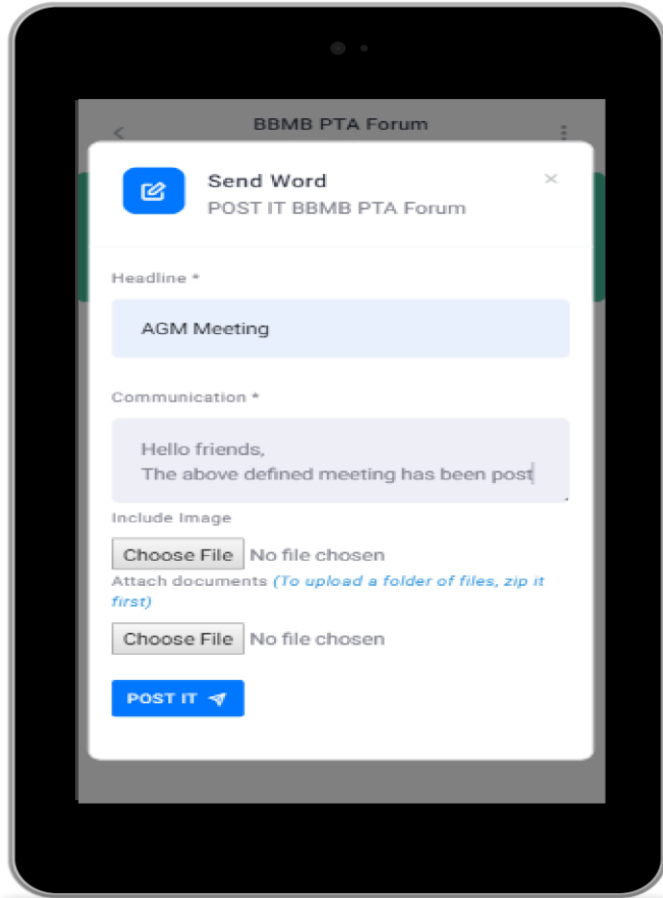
BBMB PTA Forum

Send Word
POST IT BBMB PTA Forum

×

Headline *

AGM Meeting

Communication *

Hello friends,
The above defined meeting has been post

Include Image

Choose File No file chosen

Attach documents (To upload a folder of files, zip it first)

Choose File No file chosen

POST IT